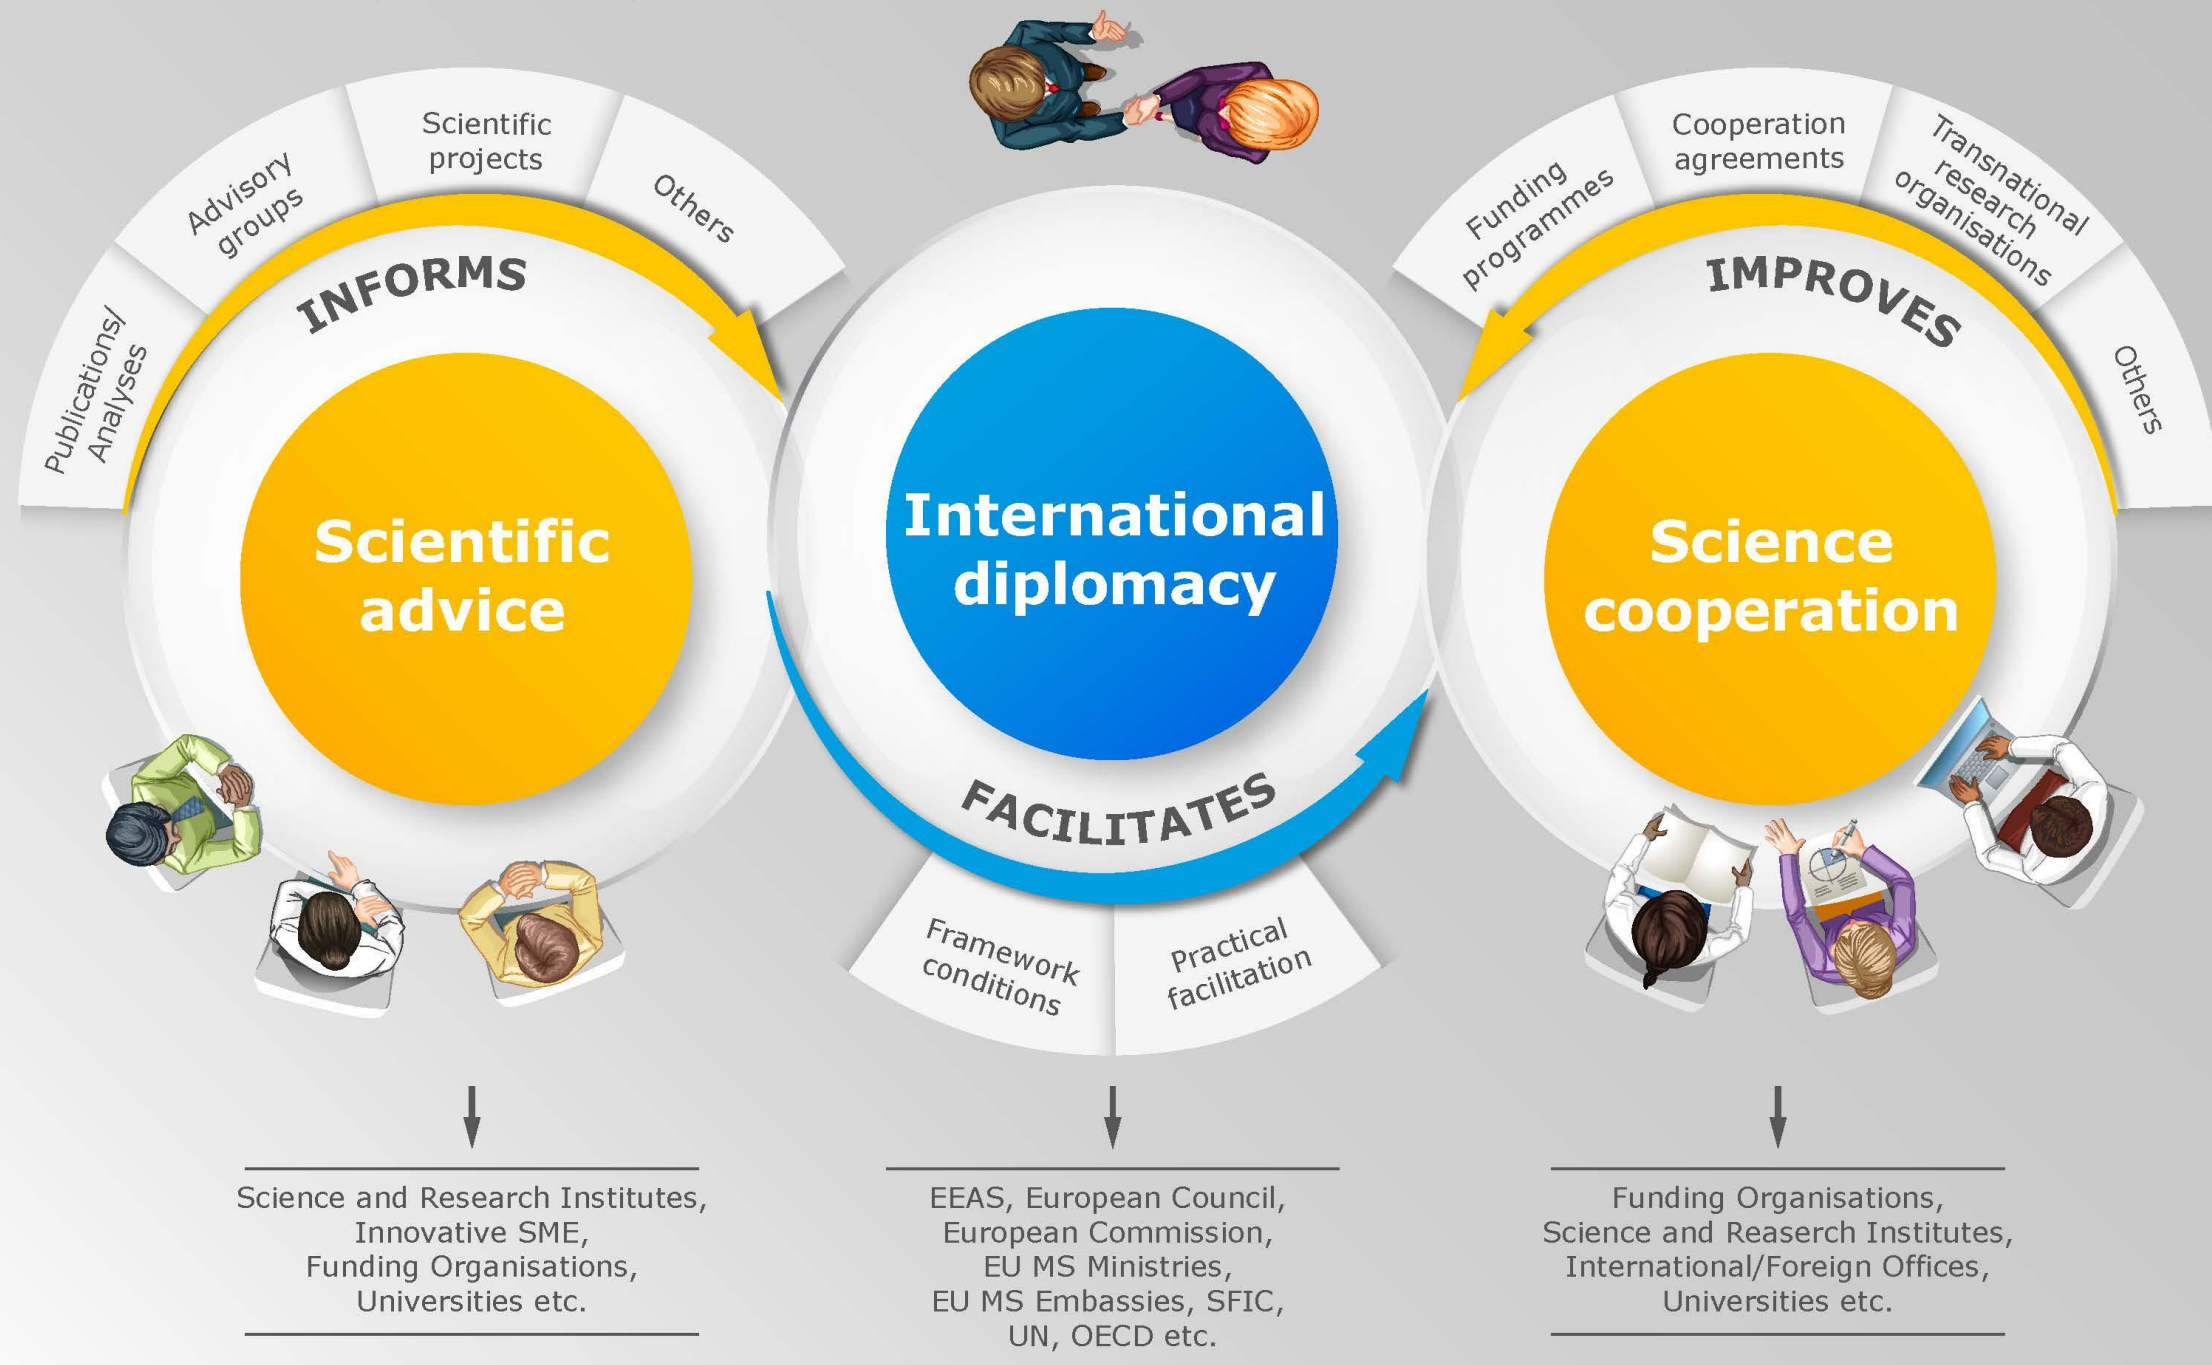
Publications/ Analyses

Advisory groups

Scientific projects

Others

INFORMS

Scientific advice

International diplomacy

FACILITATES

Framework conditions

Practical facilitation

Funding programmes

Cooperation agreements

Transnational research organisations

Others

IMPROVES

Science cooperation

Science and Research Institutes, Innovative SME, Funding Organisations, Universities etc.

EEAS, European Council, European Commission, EU MS Ministries, EU MS Embassies, SFIC, UN, OECD etc.

Funding Organisations, Science and Reaserch Institutes, International/Foreign Offices, Universities etc.